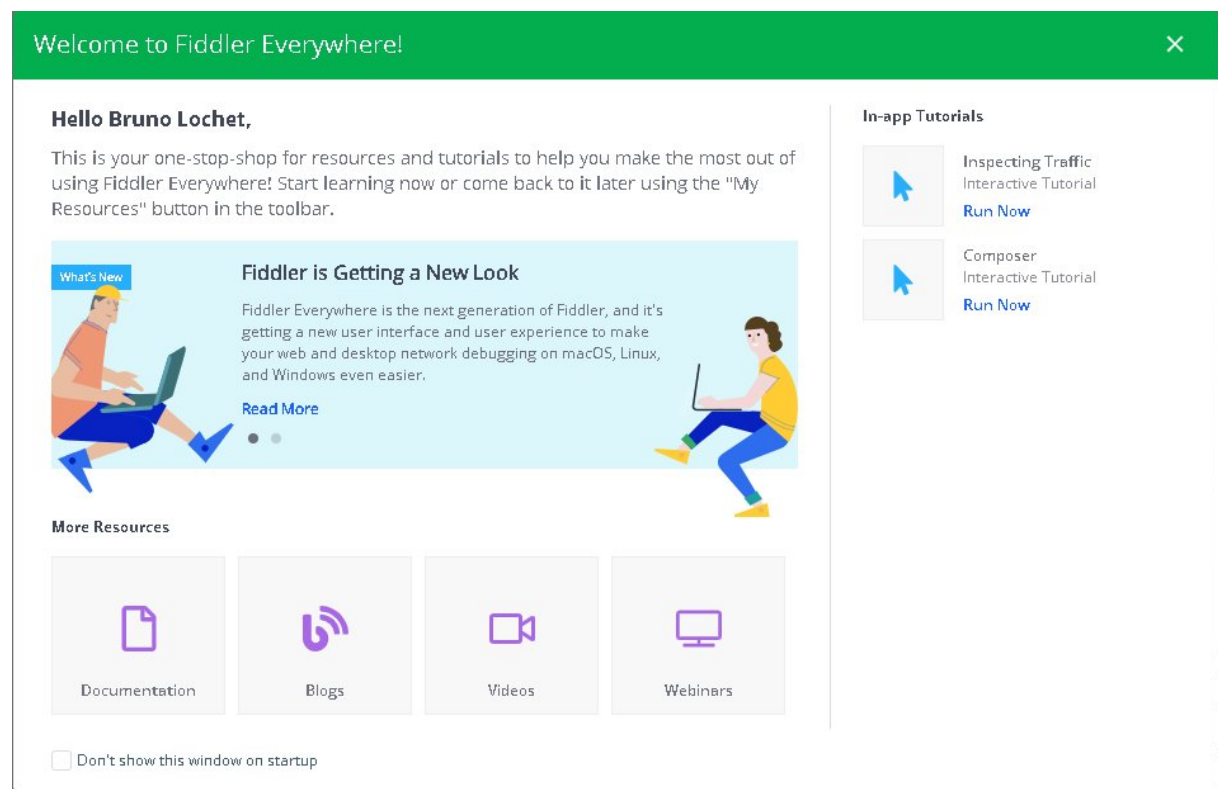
Welcome to Fiddler Everywhere!

Hello Bruno Lochet,

This is your one-stop-shop for resources and tutorials to help you make the most out of using Fiddler Everywhere! Start learning now or come back to it later using the "My Resources" button in the toolbar.

What's New

Fiddler is Getting a New Look

Fiddler Everywhere is the next generation of Fiddler, and it's getting a new user interface and user experience to make your web and desktop network debugging on macOS, Linux, and Windows even easier.

Read More

More Resources

Documentation

Blogs

Videos

Webinars

Don't show this window on startup

In-app Tutorials

Inspecting Traffic
Interactive Tutorial
Run Now

Composer
Interactive Tutorial
Run Now